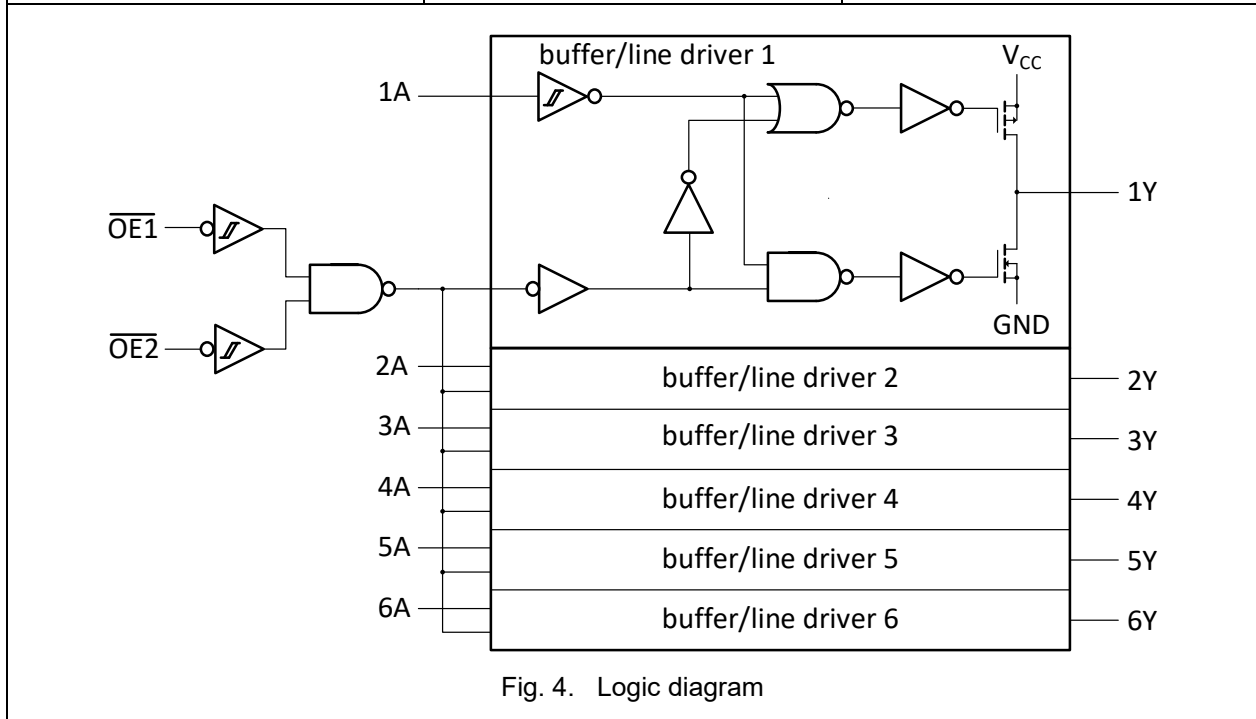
buffer/line driver 1

$V_{CC}$

1A

1Y

$\overline{OE1}$

$\overline{OE2}$

GND

2A

buffer/line driver 2

2Y

3A

buffer/line driver 3

3Y

4A

buffer/line driver 4

4Y

5A

buffer/line driver 5

5Y

6A

buffer/line driver 6

6Y

Fig. 4. Logic diagram